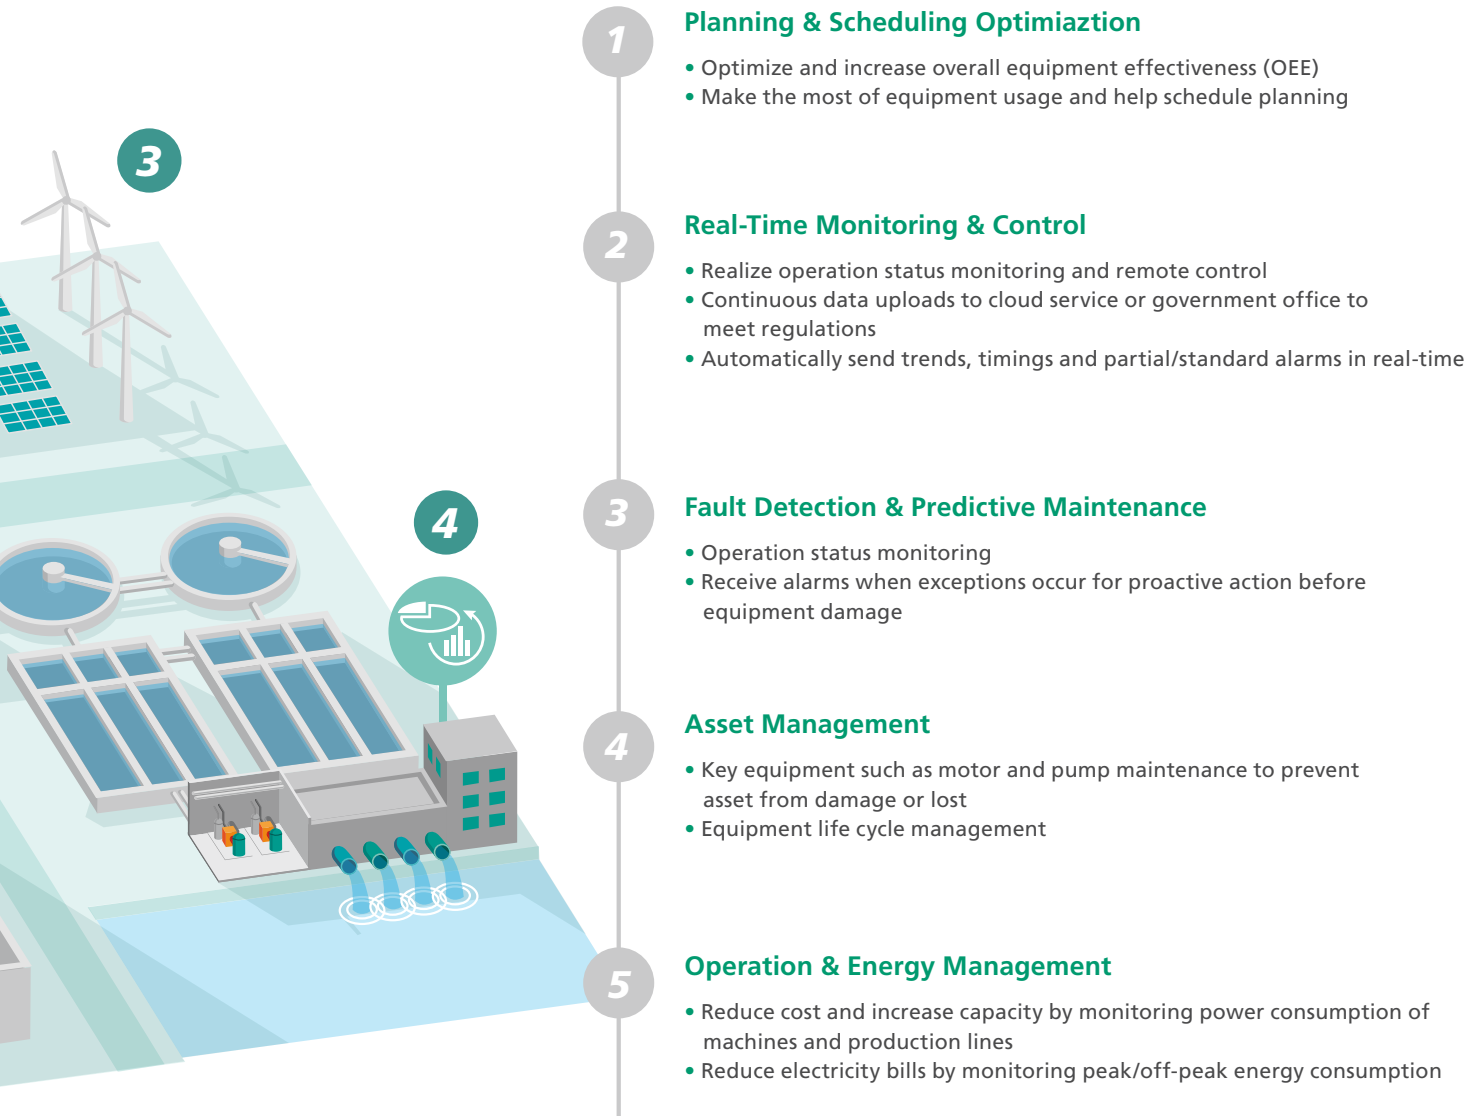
3

4

1
Planning & Scheduling Optimiaztion
• Optimize and increase overall equipment effectiveness (OEE)
• Make the most of equipment usage and help schedule planning

2
Real-Time Monitoring & Control
• Realize operation status monitoring and remote control
• Continuous data uploads to cloud service or government office to meet regulations
• Automatically send trends, timings and partial/standard alarms in real-time

3
Fault Detection & Predictive Maintenance
• Operation status monitoring
• Receive alarms when exceptions occur for proactive action before equipment damage

4
Asset Management
• Key equipment such as motor and pump maintenance to prevent asset from damage or lost
• Equipment life cycle management

5
Operation & Energy Management
• Reduce cost and increase capacity by monitoring power consumption of machines and production lines
• Reduce electricity bills by monitoring peak/off-peak energy consumption